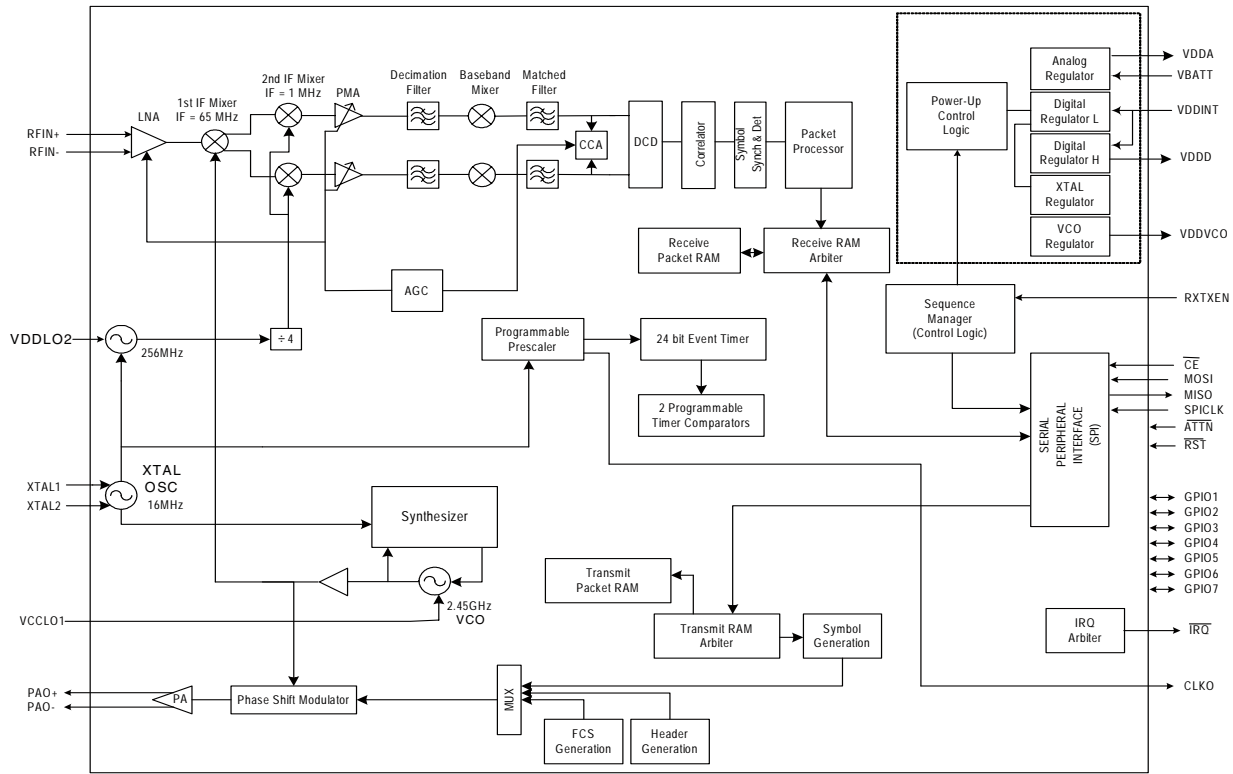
RFIN+
RFIN-
LNA
1st IF Mixer
IF = 65 MHz
2nd IF Mixer
IF = 1 MHz
PMA
Decimation Filter
Baseband Mixer
Matched Filter
CCA
DCD
Correlator
Symbol Synch & Det
Packet Processor
Analog Regulator
VDDA
VBATT
Power-Up Control Logic
Digital Regulator L
VDDINT
Digital Regulator H
VDDD
XTAL Regulator
VCO Regulator
VDDVCO
Receive Packet RAM
Receive RAM Arbiter
AGC
Sequence Manager (Control Logic)
RXTXEN
VDDLO2
256MHz
÷ 4
Programmable Prescaler
24 bit Event Timer
2 Programmable Timer Comparators
$\overline{CE}$
MOSI
MISO
SPICLK
$\overline{ATTN}$
$\overline{RST}$
SERIAL PERIPHERAL INTERFACE (SPI)
XTAL1
XTAL2
XTAL OSC
16MHz
Synthesizer
GPIO1
GPIO2
GPIO3
GPIO4
GPIO5
GPIO6
GPIO7
Transmit Packet RAM
2.45GHz
VCO
VCCLO1
Transmit RAM Arbiter
Symbol Generation
IRQ Arbiter
$\overline{IRQ}$
PAO+
PAO-
PA
Phase Shift Modulator
MUX
FCS Generation
Header Generation
CLKO